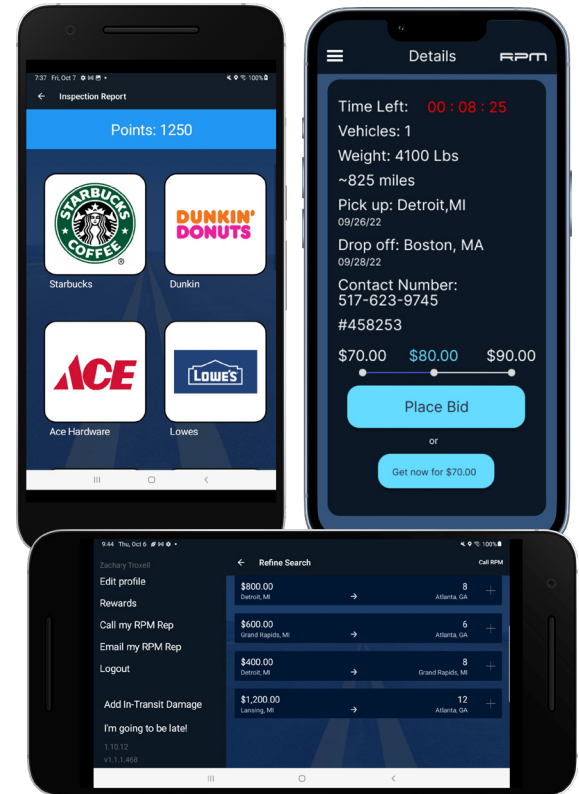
7:37 Fri, Oct 7 100%

Inspection Report

Points: 1250

STARBUCKS COFFEE

Starbucks

DUNKIN' DONUTS

Dunkin

ACE

Ace Hardware

LOWE'S

Lowes

Details RPM

Time Left: 00 : 08 : 25

Vehicles: 1

Weight: 4100 Lbs

~825 miles

Pick up: Detroit,MI
09/26/22

Drop off: Boston, MA
09/28/22

Contact Number:
517-623-9745

#458253

$70.00 $80.00 $90.00

Place Bid

or

Get now for $70.00

9:44 Thu, Oct 6 100%

Zachary Troxell

Edit profile

Rewards

Call my RPM Rep

Email my RPM Rep

Logout

Add In-Transit Damage

I'm going to be late!

1.10.12
v1.1.1.468

Refine Search

Call RPM

| | | | |
|---|---|---|---|
| $800.00 Detroit, MI | → | 8 Atlanta, GA | + |
| $600.00 Grand Rapids, MI | → | 6 Atlanta, GA | + |
| $400.00 Detroit, MI | → | 8 Grand Rapids, MI | + |
| $1,200.00 Lansing, MI | → | 12 Atlanta, GA | + |